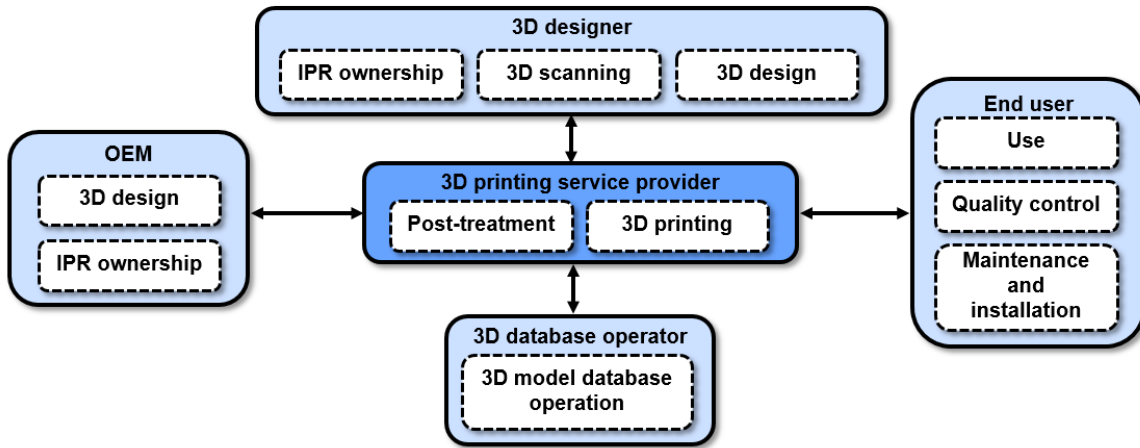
3D designer

IPR ownership

3D scanning

3D design

OEM

3D design

IPR ownership

3D printing service provider

Post-treatment

3D printing

End user

Use

Quality control

Maintenance and installation

3D database operator

3D model database operation